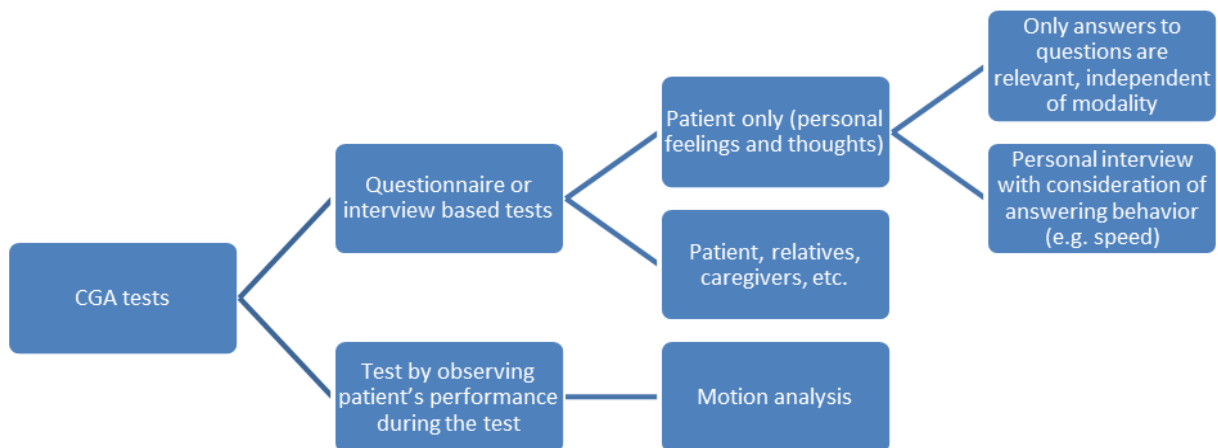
CGA tests

Questionnaire or interview based tests

Patient only (personal feelings and thoughts)

Only answers to questions are relevant, independent of modality

Personal interview with consideration of answering behavior (e.g. speed)

Patient, relatives, caregivers, etc.

Test by observing patient's performance during the test

Motion analysis